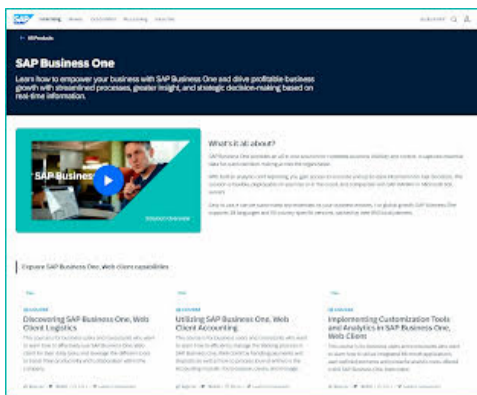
SAP Learning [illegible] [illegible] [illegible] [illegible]

← All Products

SAP Business One

Learn how to empower your business with SAP Business One and drive profitable business growth with streamlined processes, greater insight, and strategic decision-making based on real-time information.

SAP Business

What's it all about?

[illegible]

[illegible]

Explore SAP Business One, web client capabilities

Discovering SAP Business One, Web Client Logistics

Utilizing SAP Business One, Web Client Accounting

Implementing Customization Tools and Analytics in SAP Business One, Web Client

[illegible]